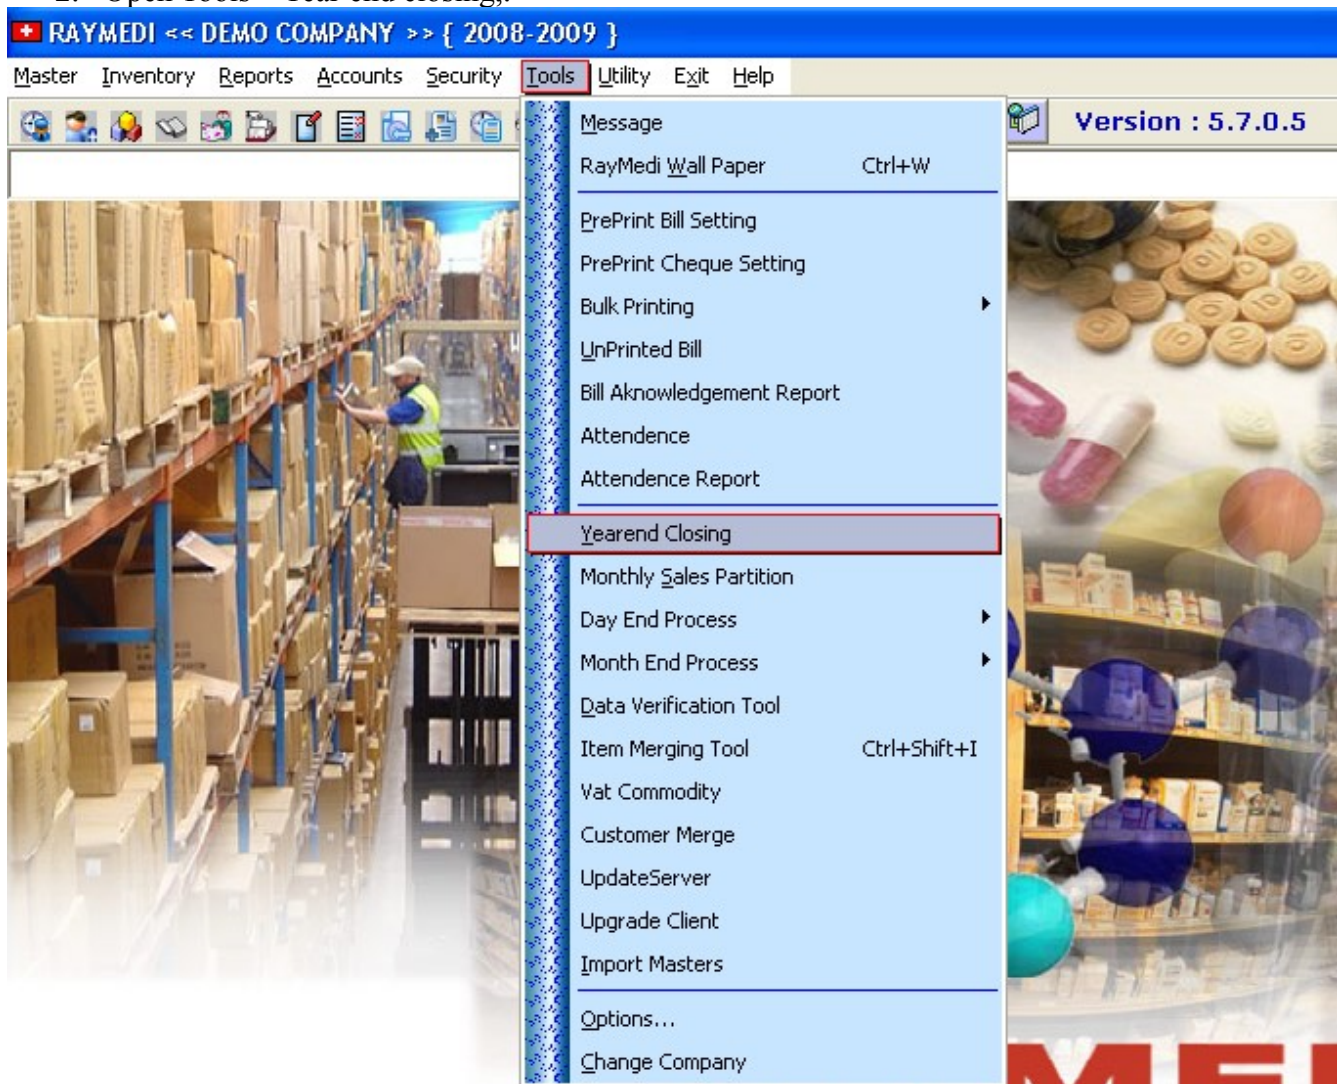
RAYMEDI << DEMO COMPANY >> { 2008-2009 }

Master Inventory Reports Accounts Security Tools Utility Exit Help

Version : 5.7.0.5

Message
RayMedi Wall Paper Ctrl+W
PrePrint Bill Setting
PrePrint Cheque Setting
Bulk Printing
UnPrinted Bill
Bill Aknowledgement Report
Attendence
Attendence Report
Yearend Closing
Monthly Sales Partition
Day End Process
Month End Process
Data Verification Tool
Item Merging Tool Ctrl+Shift+I
Vat Commodity
Customer Merge
UpdateServer
Upgrade Client
Import Masters
Options...
Change Company